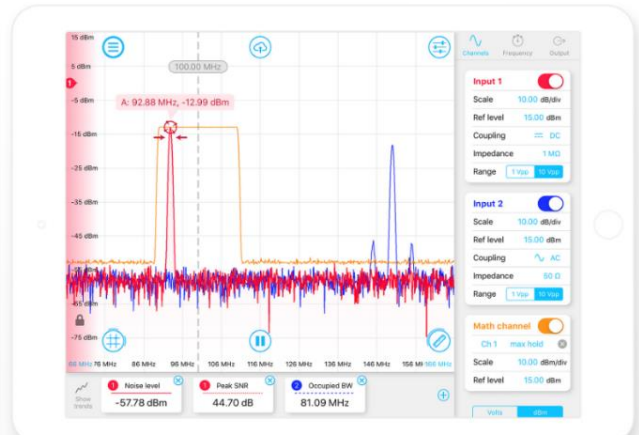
15 dBm
5 dBm
-5 dBm
-15 dBm
-25 dBm
-35 dBm
-45 dBm
-55 dBm
-65 dBm
-75 dBm

100.00 MHz

A: 92.88 MHz, -12.99 dBm

66 MHz 76 MHz 86 MHz 96 MHz 106 MHz 116 MHz 126 MHz 136 MHz 146 MHz 156 MHz 166 MHz

Channels Frequency Output

Input 1
Scale 10.00 dB/div
Ref level 15.00 dBm
Coupling DC
Impedance 1 MΩ
Range 1 Vpp 10 Vpp

Input 2
Scale 10.00 dB/div
Ref level 15.00 dBm
Coupling AC
Impedance 50 Ω
Range 1 Vpp 10 Vpp

Math channel
Ch 1 max hold
Scale 10.00 dBm/div
Ref level 15.00 dBm

Show trends

1 Noise level
-57.78 dBm

1 Peak SNR
44.70 dB

2 Occupied BW
81.09 MHz

Volts dBm